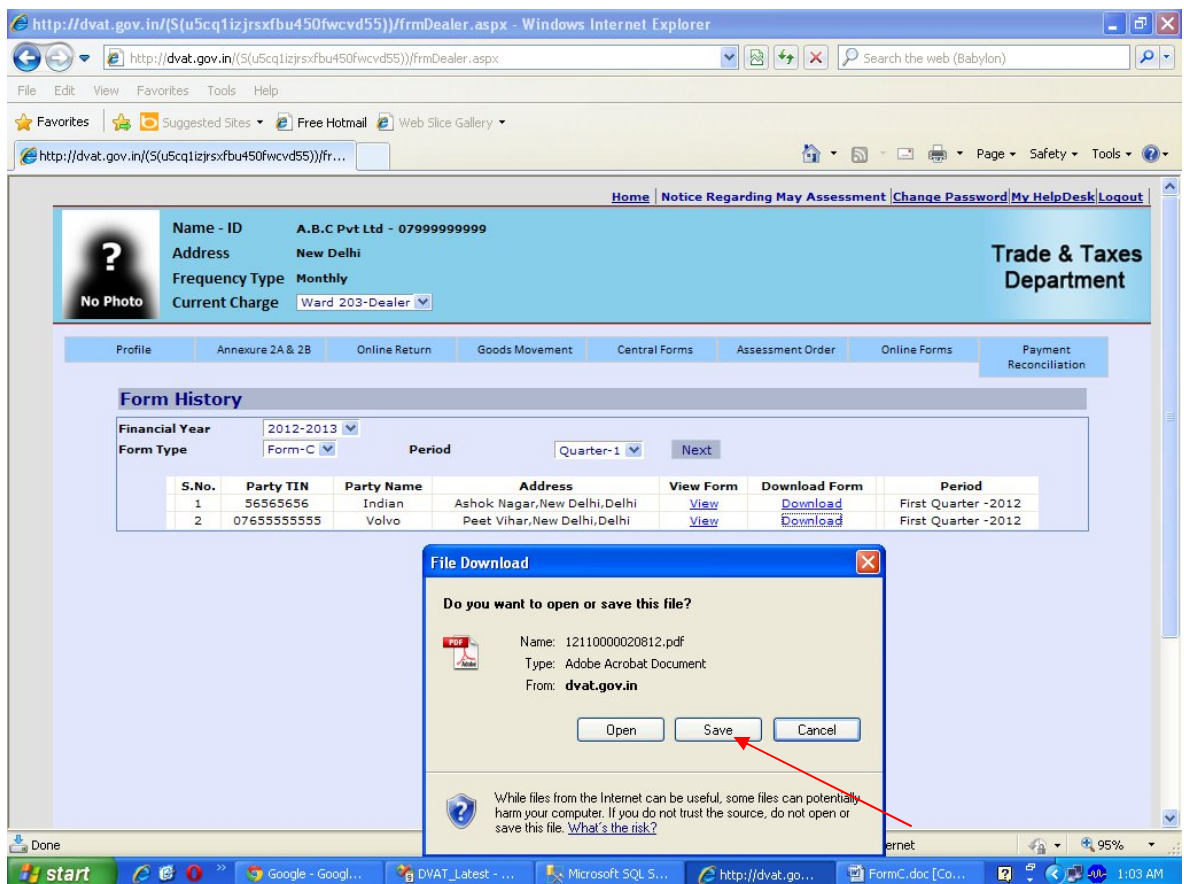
http://dvat.gov.in/(S(u5cq1izjrsxfbu450fwcvd55))/frmDealer.aspx - Windows Internet Explorer

http://dvat.gov.in/(S(u5cq1izjrsxfbu450fwcvd55))/frmDealer.aspx

Search the web (Babylon)

File Edit View Favorites Tools Help

Favorites | Suggested Sites ▾ Free Hotmail Web Slice Gallery ▾

http://dvat.gov.in/(S(u5cq1izjrsxfbu450fwcvd55))/fr...

Page ▾ Safety ▾ Tools ▾

Home | Notice Regarding May Assessment | Change Password | My HelpDesk | Logout

No Photo

Name - ID A.B.C Pvt Ltd - 07999999999
Address New Delhi
Frequency Type Monthly
Current Charge Ward 203-Dealer

Trade & Taxes Department

Profile | Annexure 2A & 2B | Online Return | Goods Movement | Central Forms | Assessment Order | Online Forms | Payment Reconciliation

Form History

Financial Year 2012-2013
Form Type Form-C Period Quarter-1 Next

| S.No. | Party TIN | Party Name | Address | View Form | Download Form | Period |
|---|---|---|---|---|---|---|
| 1 | 56565656 | Indian | Ashok Nagar,New Delhi,Delhi | View | Download | First Quarter -2012 |
| 2 | 07655555555 | Volvo | Peet Vihar,New Delhi,Delhi | View | Download | First Quarter -2012 |

File Download

Do you want to open or save this file?

Name: 12110000020812.pdf
Type: Adobe Acrobat Document
From: dvat.gov.in

Open Save Cancel

While files from the Internet can be useful, some files can potentially harm your computer. If you do not trust the source, do not open or save this file. What's the risk?

Done ernet 95%

start Google - Googl... DVAT_Latest - ... Microsoft SQL S... http://dvat.go... FormC.doc [Co... 1:03 AM